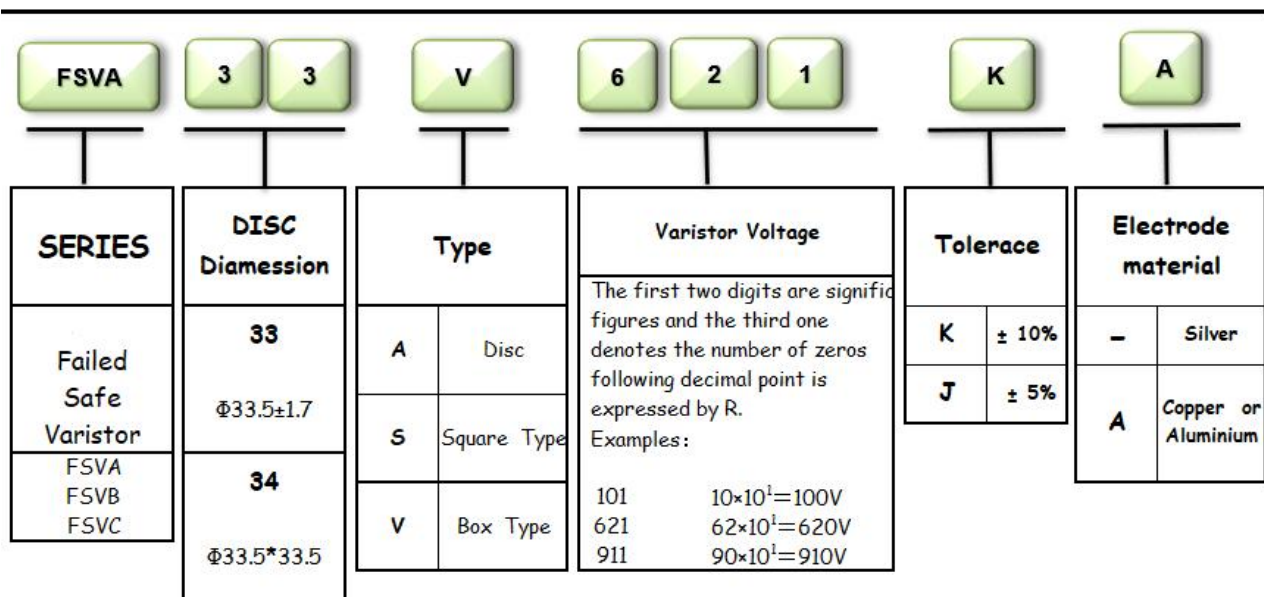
FSVA 3 3 V 6 2 1 K A

| SERIES |
|---|
| Failed Safe Varistor |
| FSVA FSVB FSVC |

| DISC Diamession |
|---|
| 33 Φ33.5±1.7 |
| 34 Φ33.5*33.5 |

| Type | |
|---|---|
| A | Disc |
| S | Square Type |
| V | Box Type |

Varistor Voltage

The first two digits are signific figures and the third one denotes the number of zeros following decimal point is expressed by R.
Examples:

101 $10\times10^1=100V$
621 $62\times10^1=620V$
911 $90\times10^1=910V$

| Tolerace | |
|---|---|
| K | ± 10% |
| J | ± 5% |

| Electrode material | |
|---|---|
| – | Silver |
| A | Copper or Aluminium |